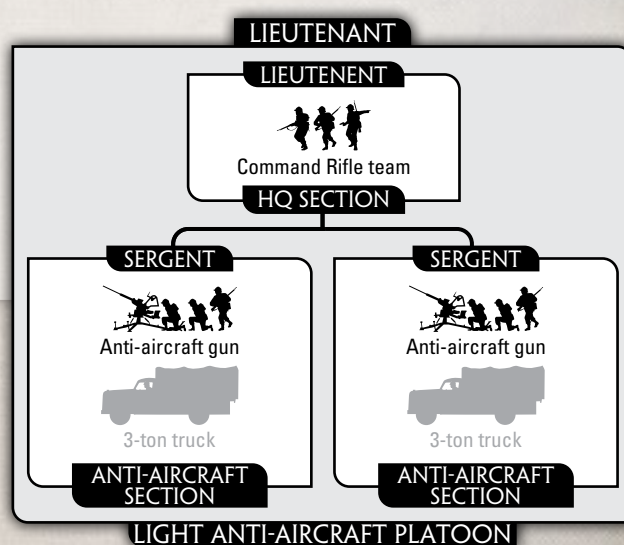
LIEUTENANT

LIEUTENENT

Command Rifle team

HQ SECTION

SERGENT

Anti-aircraft gun

3-ton truck

ANTI-AIRCRAFT SECTION

SERGENT

Anti-aircraft gun

3-ton truck

ANTI-AIRCRAFT SECTION

LIGHT ANTI-AIRCRAFT PLATOON